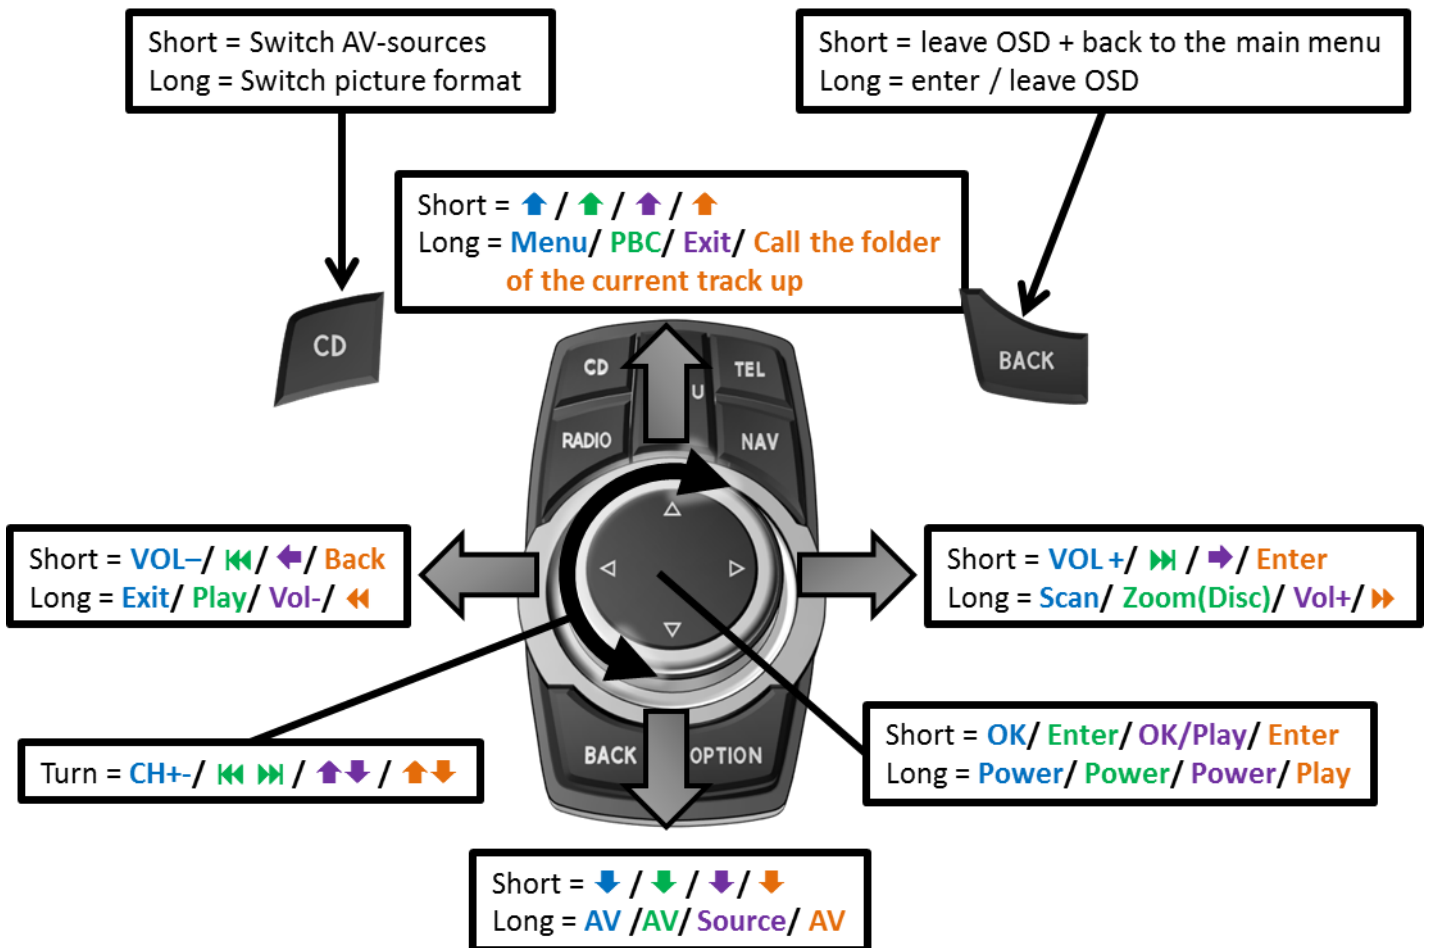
Short = Switch AV-sources
Long = Switch picture format

Short = leave OSD + back to the main menu
Long = enter / leave OSD

Short = ⬆ / ⬆ / ⬆ / ⬆
Long = Menu/ PBC/ Exit/ Call the folder of the current track up

CD

BACK

CD
TEL
U
RADIO
NAV

Short = VOL–/ ⏮/ ⬅/ Back
Long = Exit/ Play/ Vol-/ ⏪

Short = VOL +/ ⏭ / ➡/ Enter
Long = Scan/ Zoom(Disc)/ Vol+/ ⏩

Short = OK/ Enter/ OK/Play/ Enter
Long = Power/ Power/ Power/ Play

Turn = CH+-/ ⏮ ⏭ / ⬆⬇ / ⬆⬇

BACK
OPTION

Short = ⬇ / ⬇ / ⬇/ ⬇
Long = AV /AV/ Source/ AV